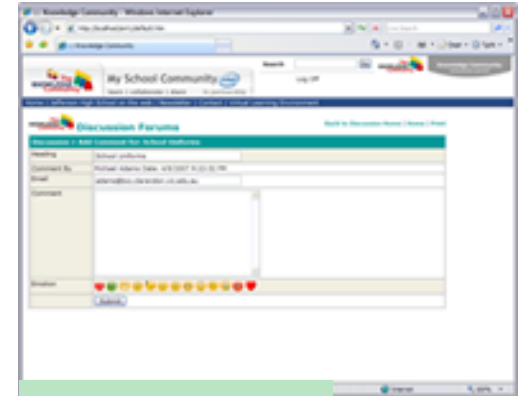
Knowledge Community - Windows Internet Explorer

Knowledge Community

My School Community

Search

Go

Log Off

Home | Jefferson High School on the web | Newsletter | Contact | Virtual Learning Environment

Discussion Forums

Back to Discussion Home | Home | Print

Discussion > Add Comment for: School Uniforms

Heading | School uniforms
Comment By | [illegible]
Email | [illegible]
Comment |
Emotion |

Submit

Internet